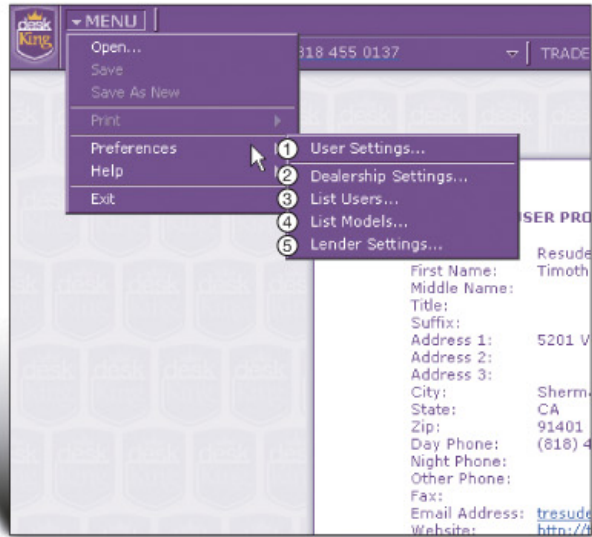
desk King

MENU

Open...
Save
Save As New
Print
Preferences
Help
Exit

818 455 0137

TRADE

1 User Settings...
2 Dealership Settings...
3 List Users...
4 List Models...
5 Lender Settings...

USER PRO

| | |
|---|---|
| | Resude |
| First Name: | Timoth |
| Middle Name: | |
| Title: | |
| Suffix: | |
| Address 1: | 5201 V |
| Address 2: | |
| Address 3: | |
| City: | Sherm |
| State: | CA |
| Zip: | 91401 |
| Day Phone: | (818) 4 |
| Night Phone: | |
| Other Phone: | |
| Fax: | |
| Email Address: | tresude |
| Website: | http://t |